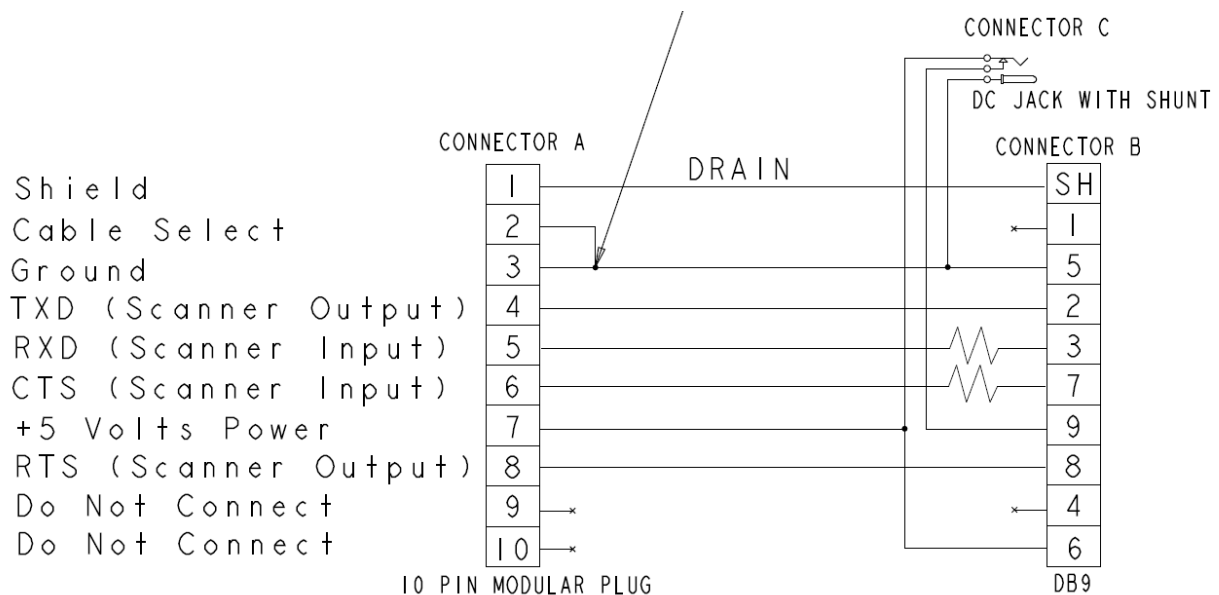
CONNECTOR C

DC JACK WITH SHUNT

CONNECTOR A

CONNECTOR B

DRAIN

| | | |
|---|---|---|
| Shield | 1 | SH |
| Cable Select | 2 | 1 |
| Ground | 3 | 5 |
| TXD (Scanner Output) | 4 | 2 |
| RXD (Scanner Input) | 5 | 3 |
| CTS (Scanner Input) | 6 | 7 |
| +5 Volts Power | 7 | 9 |
| RTS (Scanner Output) | 8 | 8 |
| Do Not Connect | 9 | 4 |
| Do Not Connect | 10 | 6 |

10 PIN MODULAR PLUG

DB9